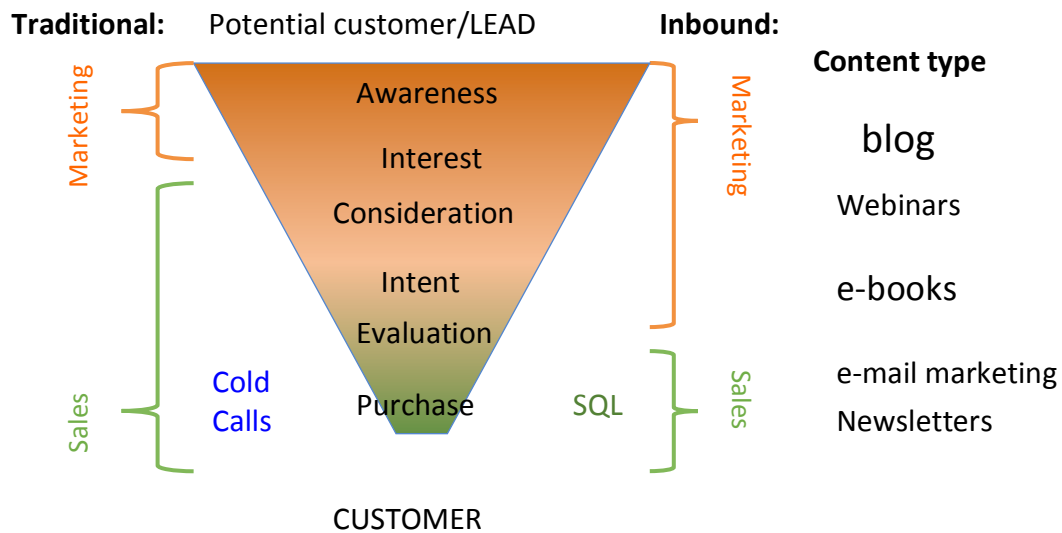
Traditional: Potential customer/LEAD Inbound:

Content type

Marketing

Awareness

Interest

Consideration

Intent

Evaluation

Purchase

Marketing

blog

Webinars

e-books

Sales

Cold Calls

SQL

Sales

e-mail marketing

Newsletters

CUSTOMER